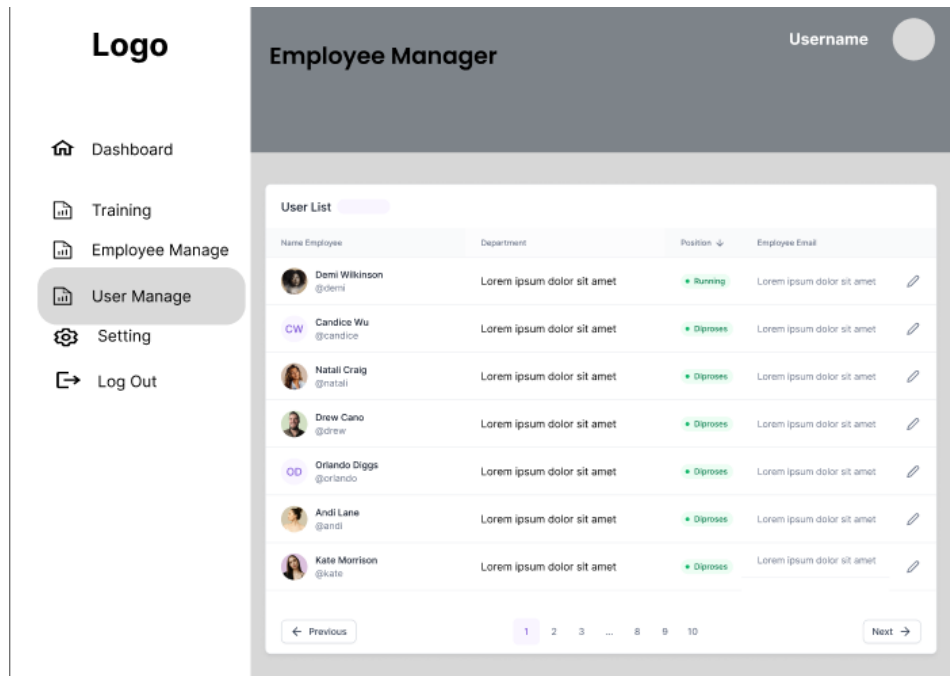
Logo

Dashboard

Training

Employee Manage

User Manage

Setting

Log Out

Employee Manager

Username

User List

| Name Employee | Department | Position ↓ | Employee Email |
|---|---|---|---|
| Demi Wilkinson @demi | Lorem ipsum dolor sit amet | • Running | Lorem ipsum dolor sit amet |
| CW Candice Wu @candice | Lorem ipsum dolor sit amet | • Diproses | Lorem ipsum dolor sit amet |
| Natali Craig @natali | Lorem ipsum dolor sit amet | • Diproses | Lorem ipsum dolor sit amet |
| Drew Cano @drew | Lorem ipsum dolor sit amet | • Diproses | Lorem ipsum dolor sit amet |
| OD Orlando Diggs @orlando | Lorem ipsum dolor sit amet | • Diproses | Lorem ipsum dolor sit amet |
| Andi Lane @andi | Lorem ipsum dolor sit amet | • Diproses | Lorem ipsum dolor sit amet |
| Kate Morrison @kate | Lorem ipsum dolor sit amet | • Diproses | Lorem ipsum dolor sit amet |

← Previous

1 2 3 ... 8 9 10

Next →